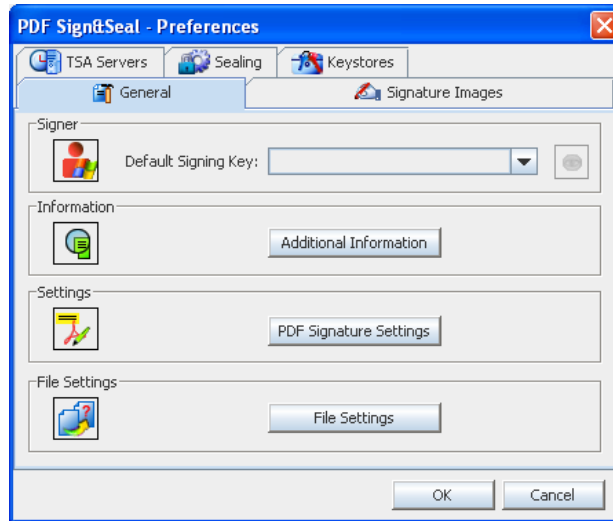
PDF Sign&Seal - Preferences

TSA Servers
Sealing
Keystores
General
Signature Images

Signer
Default Signing Key:

Information
Additional Information

Settings
PDF Signature Settings

File Settings
File Settings

OK
Cancel